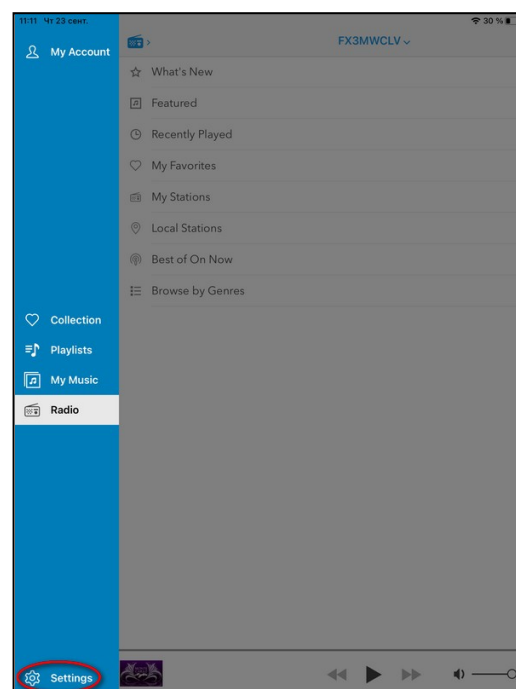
11:11 Чт 23 сент.

30 %

My Account

FX3MWCLV

What's New

Featured

Recently Played

My Favorites

My Stations

Local Stations

Best of On Now

Browse by Genres

Collection

Playlists

My Music

Radio

Settings